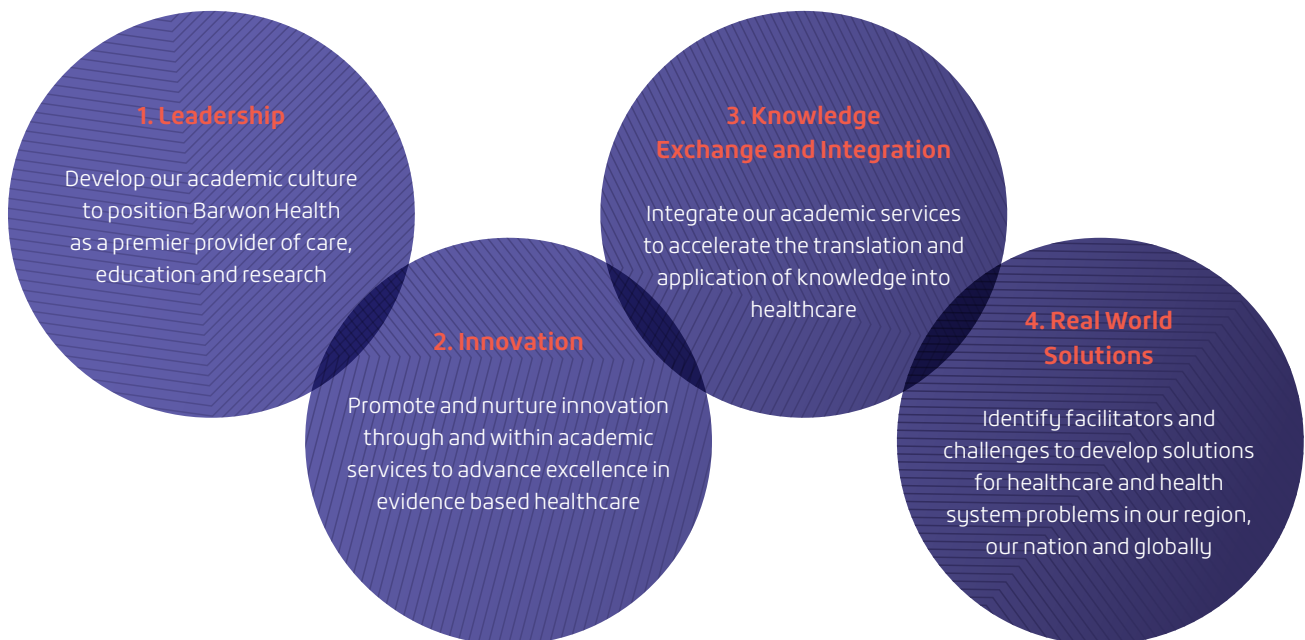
1. Leadership

Develop our academic culture to position Barwon Health as a premier provider of care, education and research

2. Innovation

Promote and nurture innovation through and within academic services to advance excellence in evidence based healthcare

3. Knowledge Exchange and Integration

Integrate our academic services to accelerate the translation and application of knowledge into healthcare

4. Real World Solutions

Identify facilitators and challenges to develop solutions for healthcare and health system problems in our region, our nation and globally